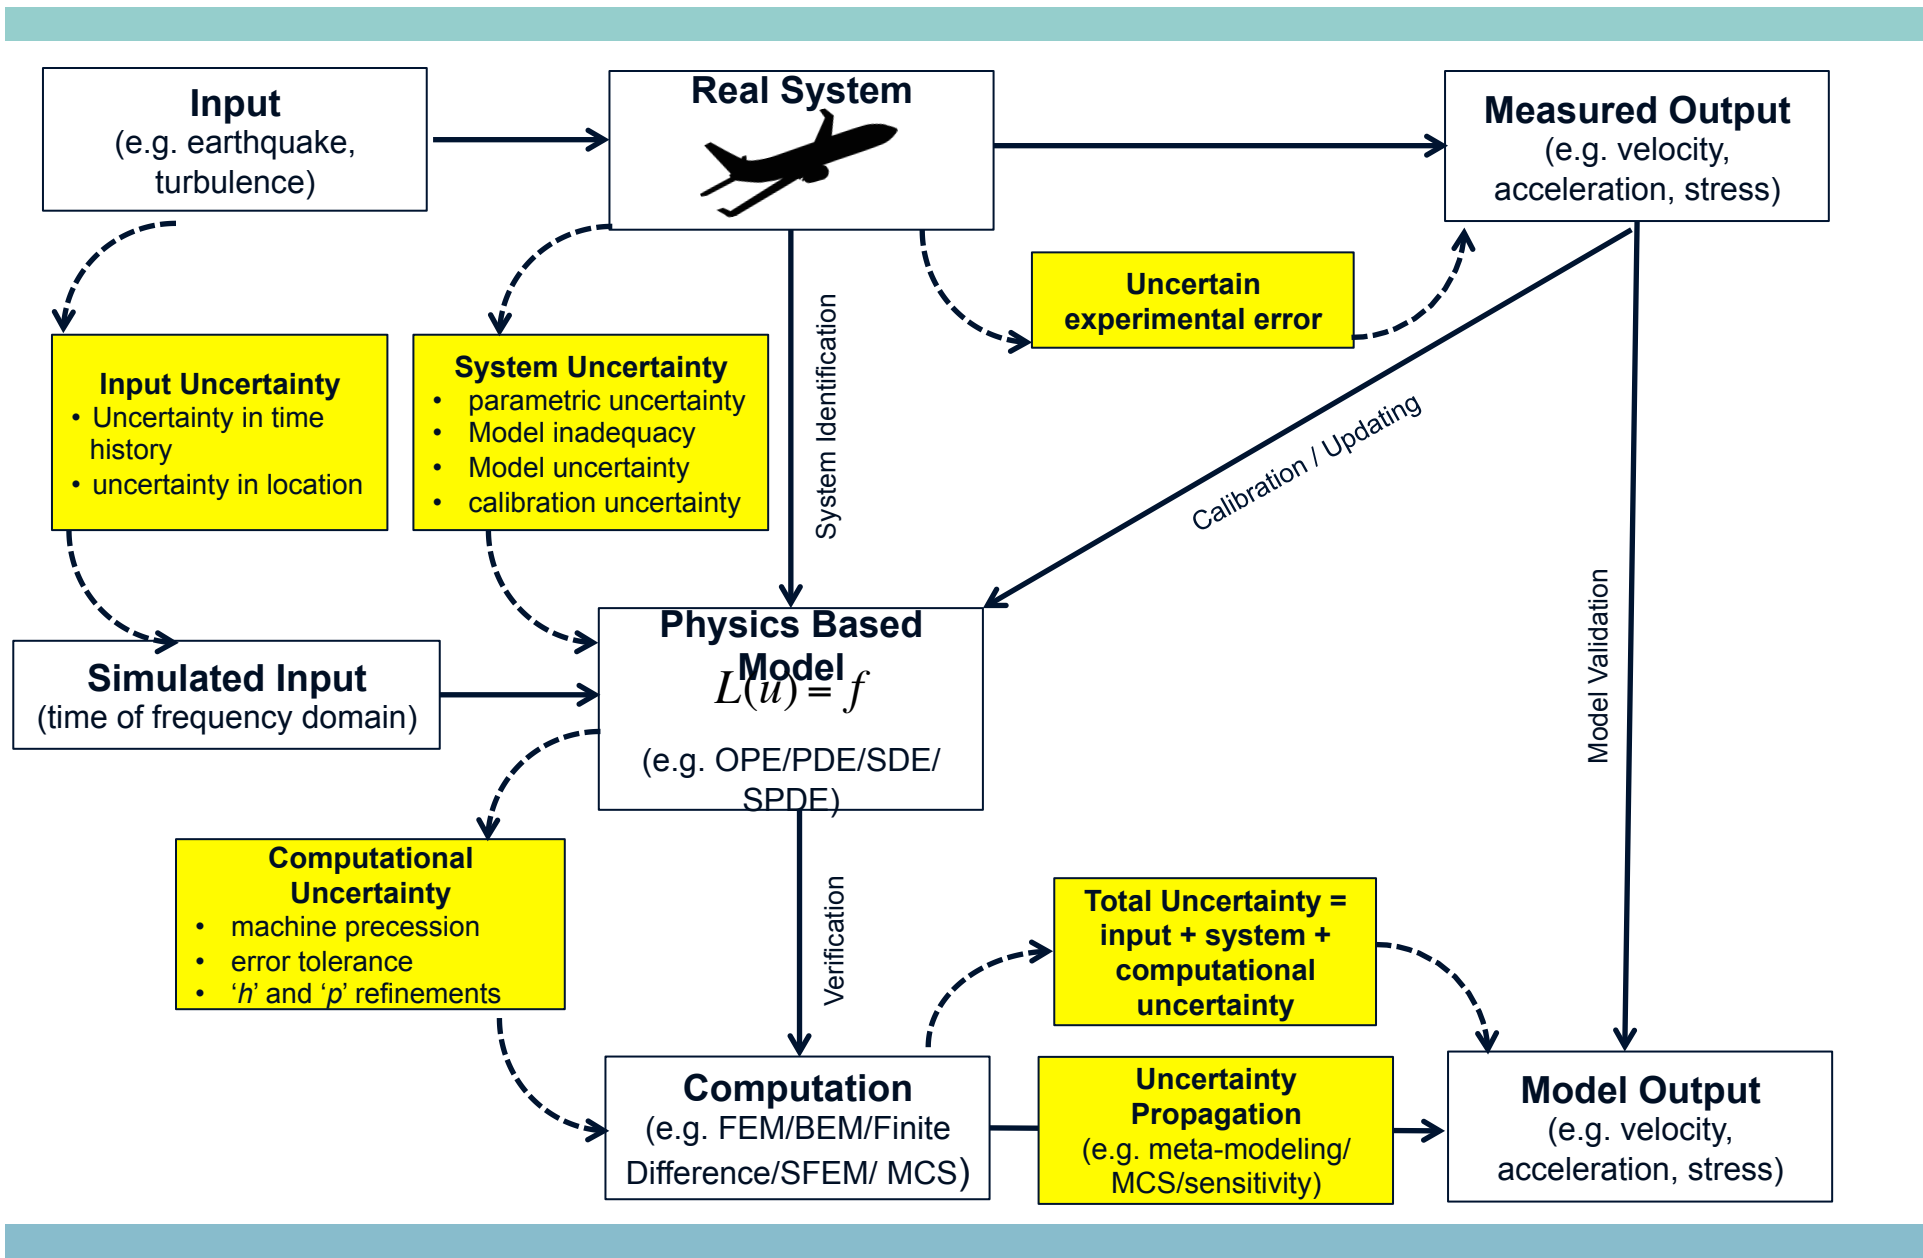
Input
(e.g. earthquake, turbulence)

Real System

Measured Output
(e.g. velocity, acceleration, stress)

Uncertain experimental error

Input Uncertainty
• Uncertainty in time history
• uncertainty in location

System Uncertainty
• parametric uncertainty
• Model inadequacy
• Model uncertainty
• calibration uncertainty

System Identification

Calibration / Updating

Model Validation

Simulated Input
(time of frequency domain)

Physics Based Model
$L(u) = f$
(e.g. OPE/PDE/SDE/ SPDE)

Computational Uncertainty
• machine precession
• error tolerance
• '$h$' and '$p$' refinements

Verification

Total Uncertainty = input + system + computational uncertainty

Computation
(e.g. FEM/BEM/Finite Difference/SFEM/ MCS)

Uncertainty Propagation
(e.g. meta-modeling/ MCS/sensitivity)

Model Output
(e.g. velocity, acceleration, stress)